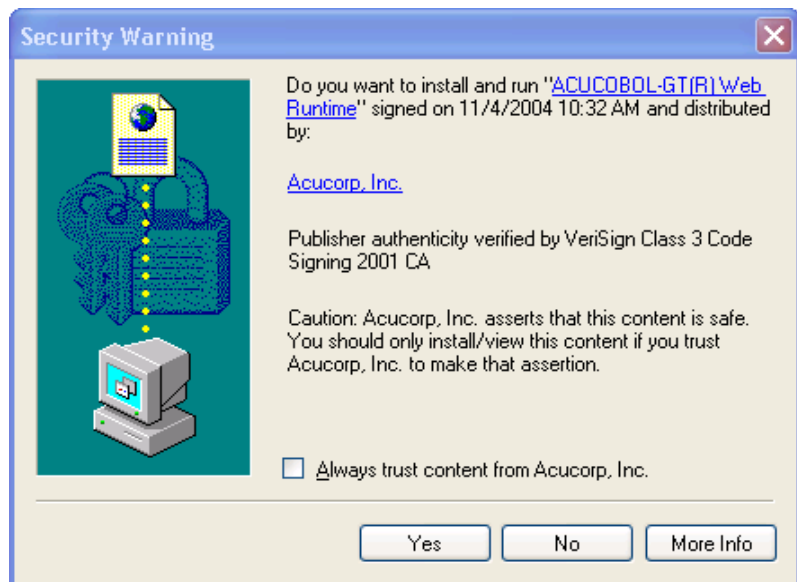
Security Warning

Do you want to install and run "ACUCOBOL-GT(R) Web Runtime" signed on 11/4/2004 10:32 AM and distributed by:

Acucorp, Inc.

Publisher authenticity verified by VeriSign Class 3 Code Signing 2001 CA

Caution: Acucorp, Inc. asserts that this content is safe. You should only install/view this content if you trust Acucorp, Inc. to make that assertion.

Always trust content from Acucorp, Inc.

Yes No More Info